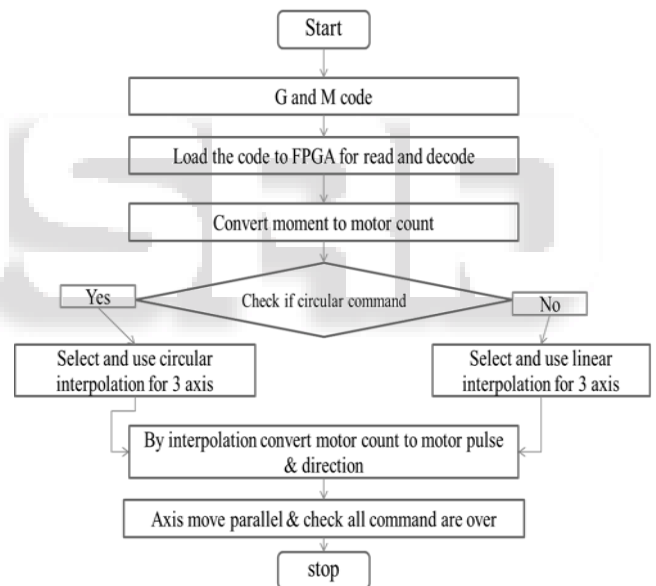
Start

G and M code

Load the code to FPGA for read and decode

Convert moment to motor count

Yes

Check if circular command

No

Select and use circular interpolation for 3 axis

Select and use linear interpolation for 3 axis

By interpolation convert motor count to motor pulse & direction

Axis move parallel & check all command are over

stop